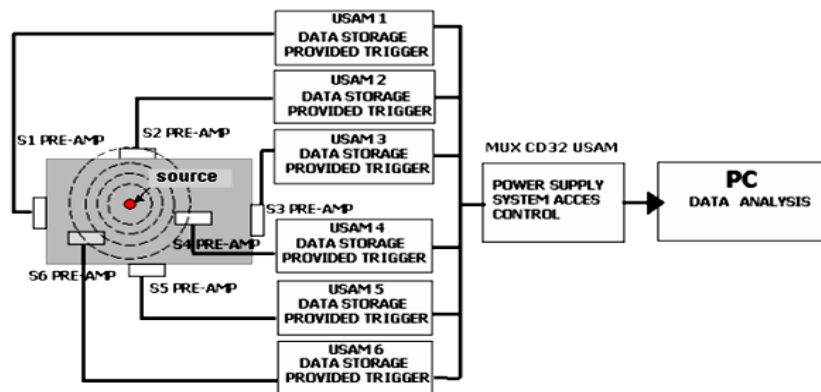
USAM 1
DATA STORAGE
PROVIDED TRIGGER

USAM 2
DATA STORAGE
PROVIDED TRIGGER

S1 PRE-AMP

S2 PRE-AMP

USAM 3
DATA STORAGE
PROVIDED TRIGGER

MUX CD32 USAM

source

POWER SUPPLY
SYSTEM ACCES
CONTROL

PC
DATA ANALYSIS

S3 PRE-AMP

S4 PRE-AMP

USAM 4
DATA STORAGE
PROVIDED TRIGGER

S6 PRE-AMP

S5 PRE-AMP

USAM 5
DATA STORAGE
PROVIDED TRIGGER

USAM 6
DATA STORAGE
PROVIDED TRIGGER